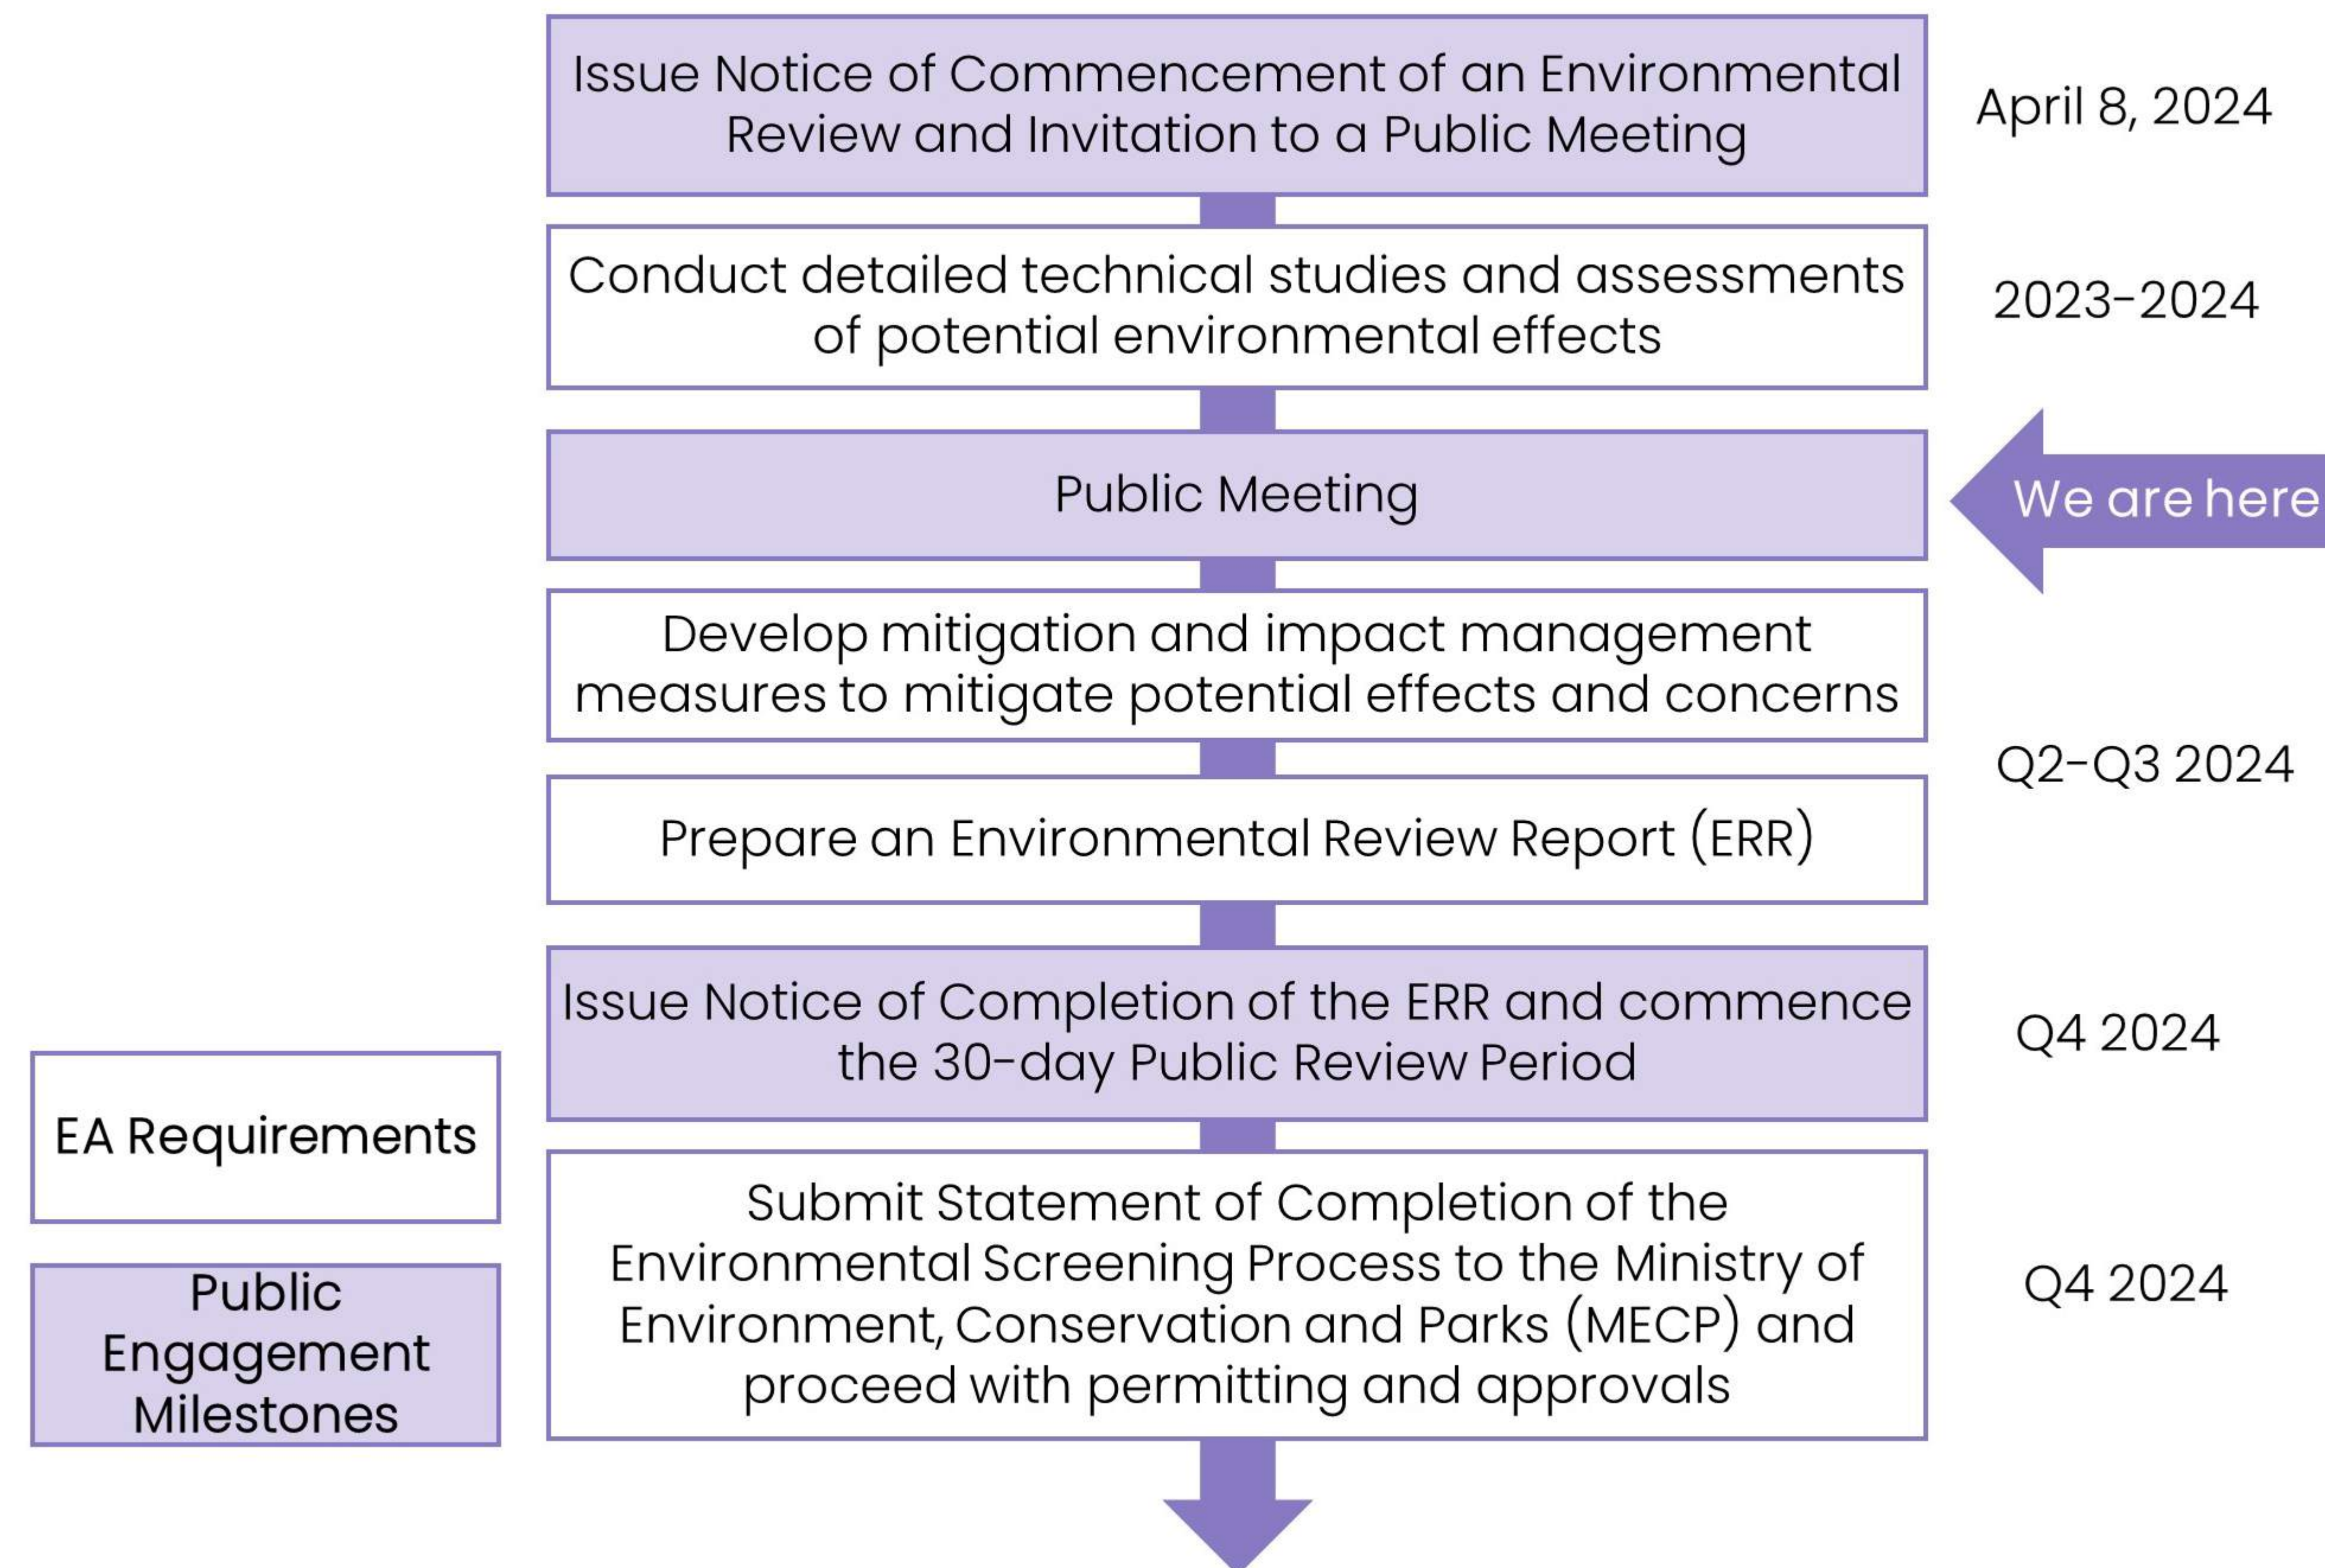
Issue Notice of Commencement of an Environmental Review and Invitation to a Public Meeting

April 8, 2024

Conduct detailed technical studies and assessments of potential environmental effects

2023-2024

Public Meeting

We are here

Develop mitigation and impact management measures to mitigate potential effects and concerns

Q2-Q3 2024

Prepare an Environmental Review Report (ERR)

Issue Notice of Completion of the ERR and commence the 30-day Public Review Period

Q4 2024

EA Requirements

Public Engagement Milestones

Submit Statement of Completion of the Environmental Screening Process to the Ministry of Environment, Conservation and Parks (MECP) and proceed with permitting and approvals

Q4 2024